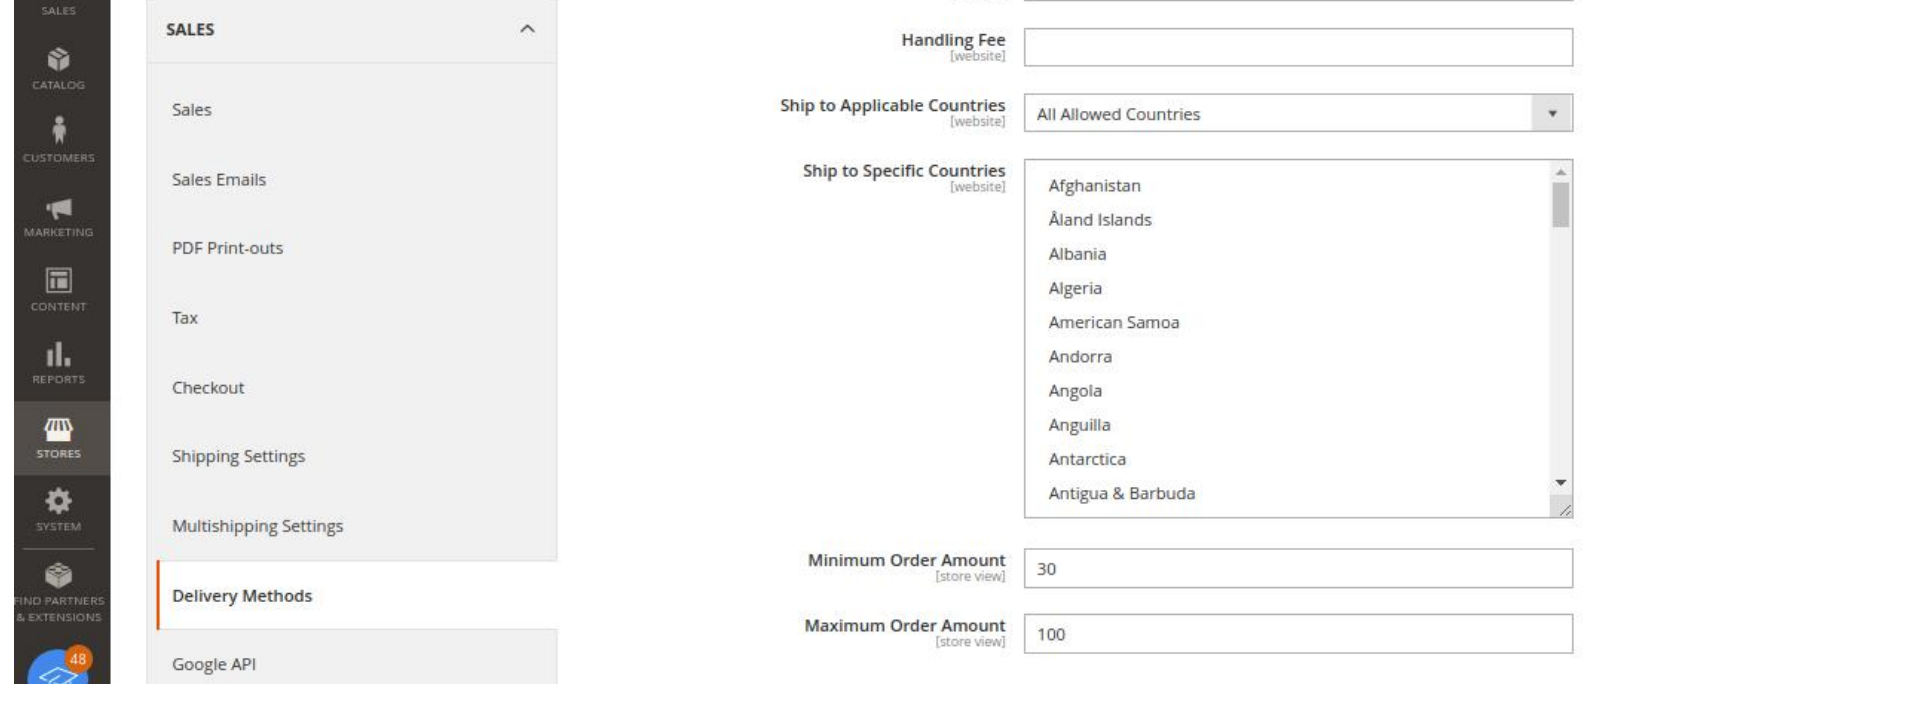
SALES

CATALOG

CUSTOMERS

MARKETING

CONTENT

REPORTS

STORES

SYSTEM

FIND PARTNERS & EXTENSIONS

48

SALES

Sales

Sales Emails

PDF Print-outs

Tax

Checkout

Shipping Settings

Multishipping Settings

Delivery Methods

Google API

Handling Fee
[website]

Ship to Applicable Countries
[website]
All Allowed Countries

Ship to Specific Countries
[website]
Afghanistan
Åland Islands
Albania
Algeria
American Samoa
Andorra
Angola
Anguilla
Antarctica
Antigua & Barbuda

Minimum Order Amount
[store view]
30

Maximum Order Amount
[store view]
100